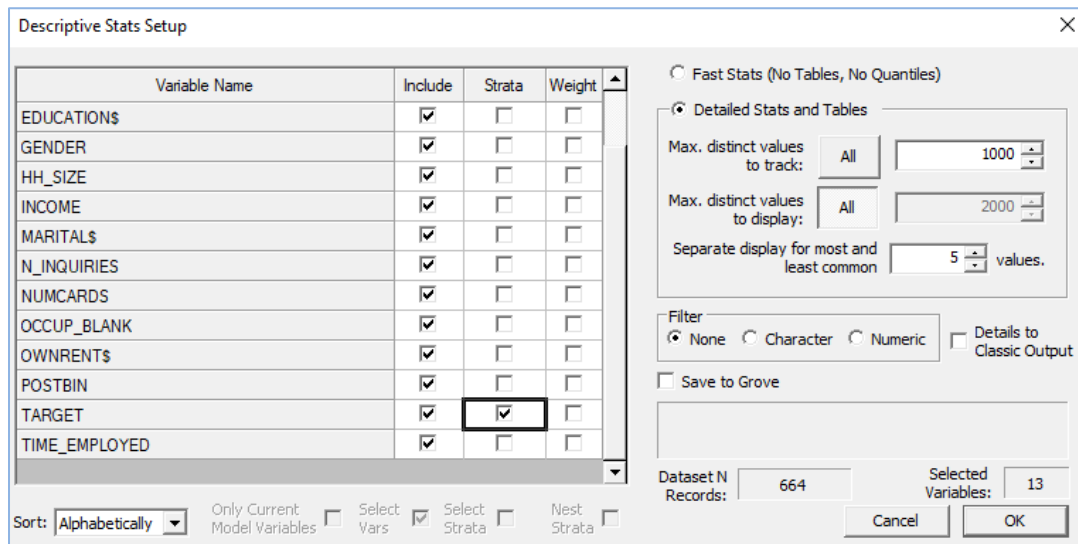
Descriptive Stats Setup

| Variable Name | Include | Strata | Weight |
|---|---|---|---|
| EDUCATION$ | ☑ | ☐ | ☐ |
| GENDER | ☑ | ☐ | ☐ |
| HH_SIZE | ☑ | ☐ | ☐ |
| INCOME | ☑ | ☐ | ☐ |
| MARITAL$ | ☑ | ☐ | ☐ |
| N_INQUIRIES | ☑ | ☐ | ☐ |
| NUMCARDS | ☑ | ☐ | ☐ |
| OCCUP_BLANK | ☑ | ☐ | ☐ |
| OWNRENT$ | ☑ | ☐ | ☐ |
| POSTBIN | ☑ | ☐ | ☐ |
| TARGET | ☑ | ☑ | ☐ |
| TIME_EMPLOYED | ☑ | ☐ | ☐ |

Sort: Alphabetically

Only Current Model Variables

Select Vars

Select Strata

Nest Strata

Fast Stats (No Tables, No Quantiles)

Detailed Stats and Tables

Max. distinct values to track: All 1000

Max. distinct values to display: All 2000

Separate display for most and least common 5 values.

Filter

None Character Numeric

Details to Classic Output

Save to Grove

Dataset N Records: 664

Selected Variables: 13

Cancel

OK